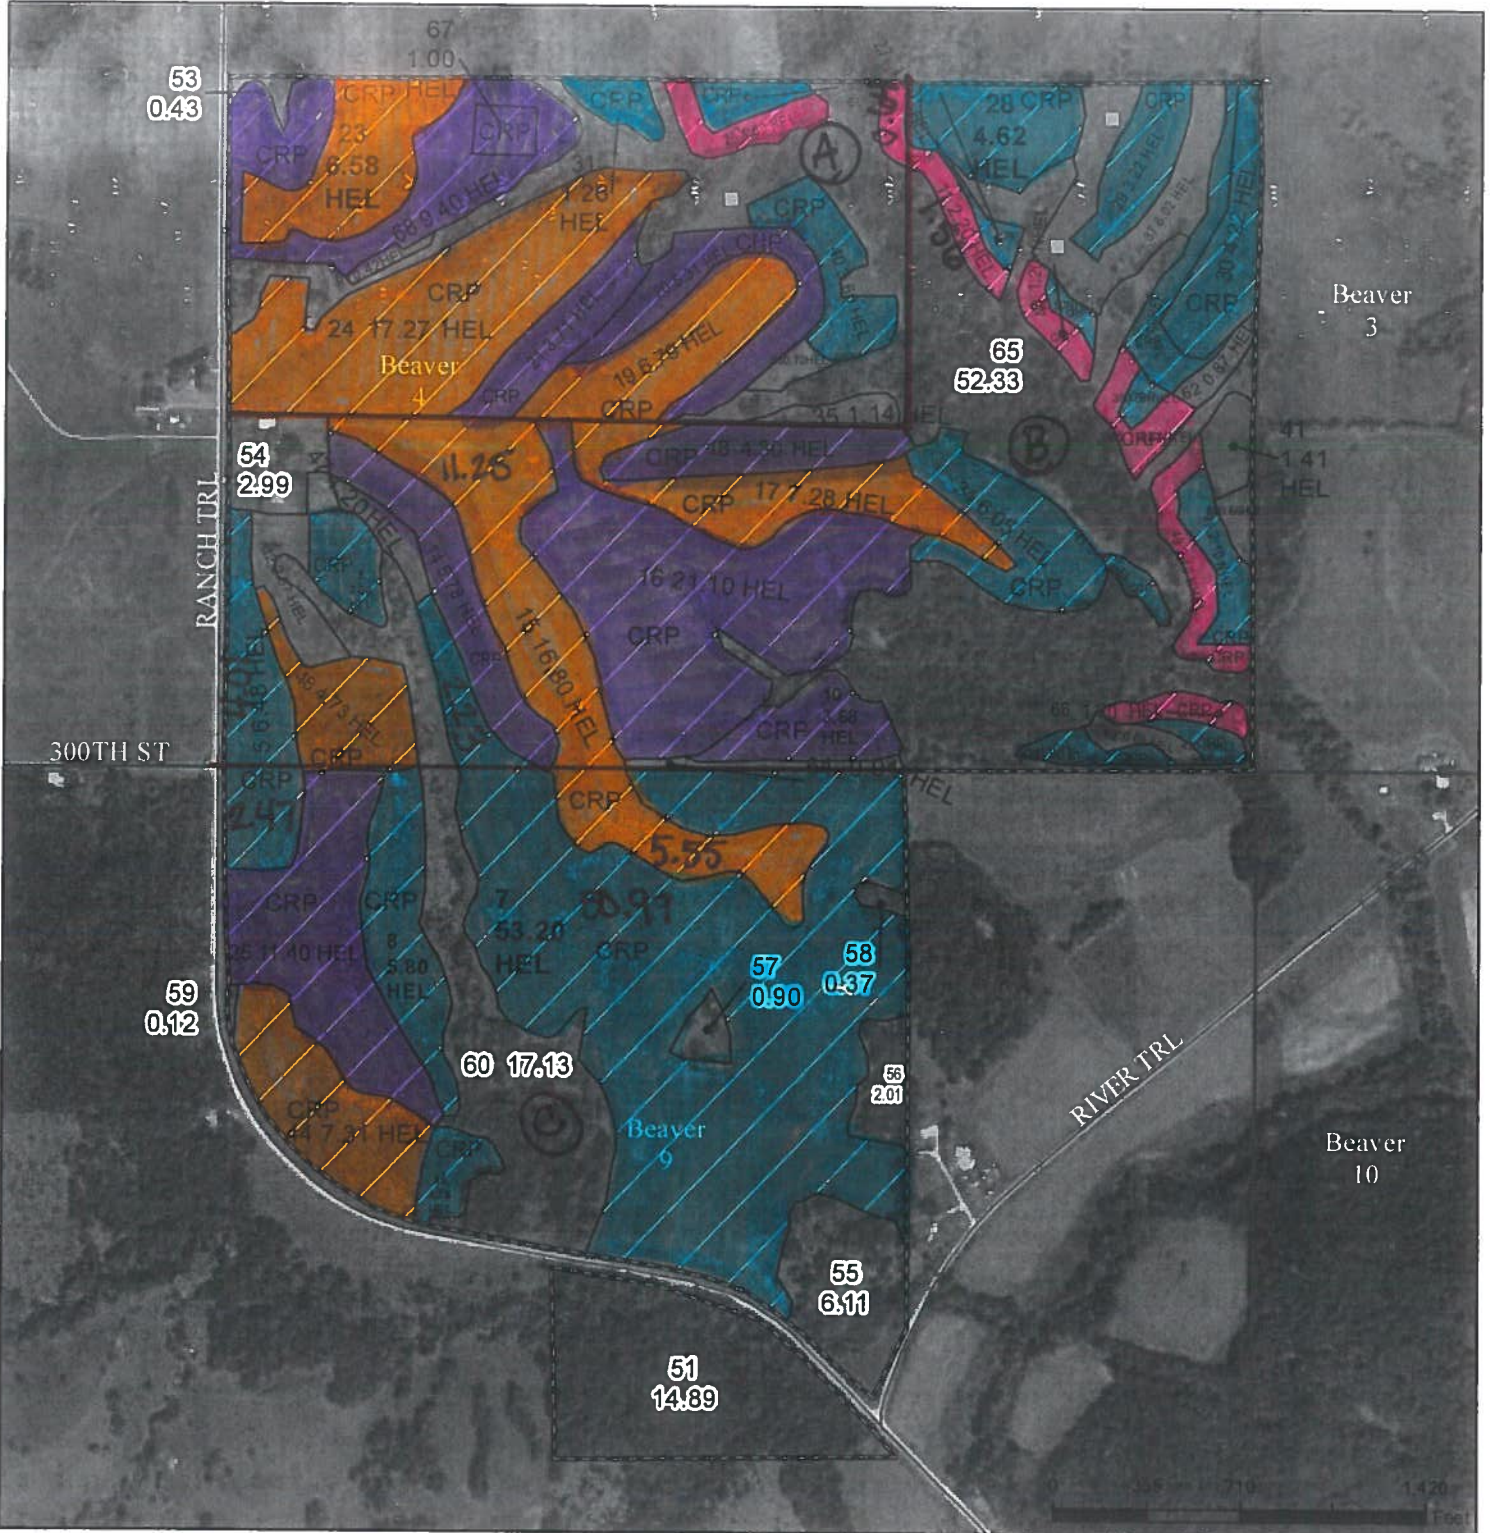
67
1.00

53
0.43

CRP HEL
23
6.58
HEL
CRP
CRP

CRP
A

28 CRP
4.62
HEL
CRP

31
1.26
HEL

68 9.40 HEL

CRP
CRP

CRP
24 17.27 HEL
Beaver
4

19 6.39 HEL
CRP
CRP
35 1.14 HEL

65
52.33

Beaver
3

B

41
1.41
HEL

54
2.99

11.25

CRP 38 4.30 HEL
CRP 17 7.28 HEL

RANCH TRL

20 HEL
16 21.10 HEL
CRP
15 16.80 HEL
CRP

10
3.88
HEL
CRP

CRP

300TH ST

CRP
CRP
2.47

5.55

CRP CRP
8
5.80
HEL

7
53.20
HEL
CRP

57
0.90

58
0.37

59
0.12

60 17.13

56
2.01

RIVER TRL

CRP
44 7.31 HEL
CRP

Beaver
9

Beaver
10

55
6.11

51
14.89

0 355 710 1,420
Feet